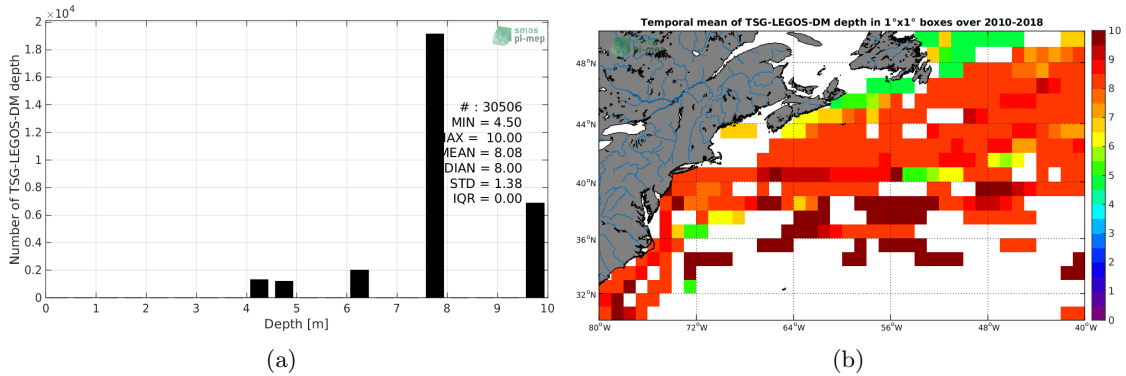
$\times10^4$
2
1.8
1.6
1.4
1.2
1
0.8
0.6
0.4
0.2
0
Number of TSG-LEGOS-DM depth
smos pi-mep
# : 30506
MIN = 4.50
MAX = 10.00
MEAN = 8.08
MEDIAN = 8.00
STD = 1.38
IQR = 0.00
0 1 2 3 4 5 6 7 8 9 10
Depth [m]
(a)

Temporal mean of TSG-LEGOS-DM depth in 1°x1° boxes over 2010-2018
48°N
44°N
40°N
36°N
32°N
80°W 72°W 64°W 56°W 48°W 40°W
10
9
8
7
6
5
4
3
2
1
0
(b)